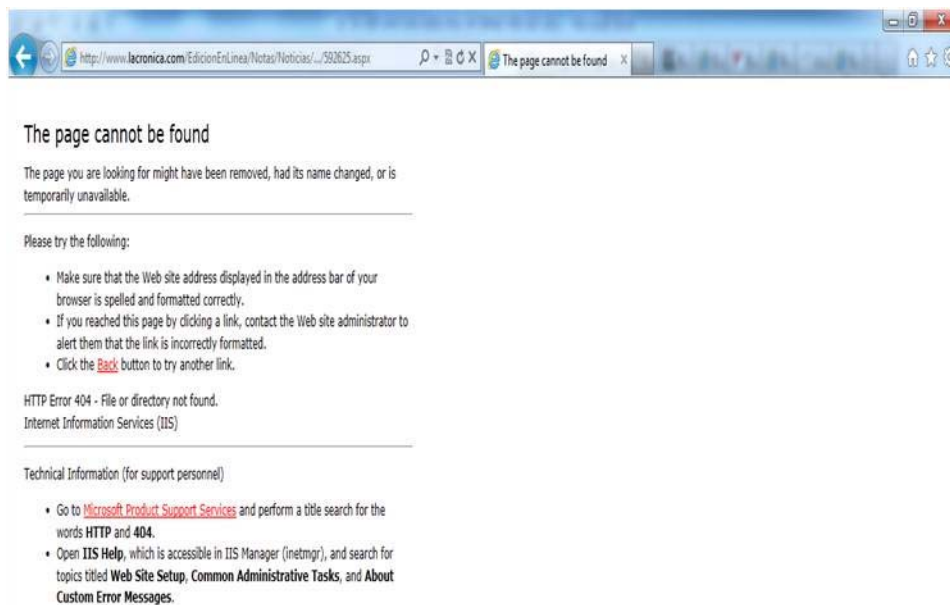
http://www.lacronica.com/EdicionEnLinea/Notas/Noticias/.../592625.aspx

The page cannot be found

The page cannot be found

The page you are looking for might have been removed, had its name changed, or is temporarily unavailable.

Please try the following:

- Make sure that the Web site address displayed in the address bar of your browser is spelled and formatted correctly.
- If you reached this page by clicking a link, contact the Web site administrator to alert them that the link is incorrectly formatted.
- Click the Back button to try another link.

HTTP Error 404 - File or directory not found.
Internet Information Services (IIS)

Technical Information (for support personnel)

- Go to Microsoft Product Support Services and perform a title search for the words **HTTP** and **404**.
- Open **IIS Help**, which is accessible in IIS Manager (inetmgr), and search for topics titled **Web Site Setup**, **Common Administrative Tasks**, and **About Custom Error Messages**.